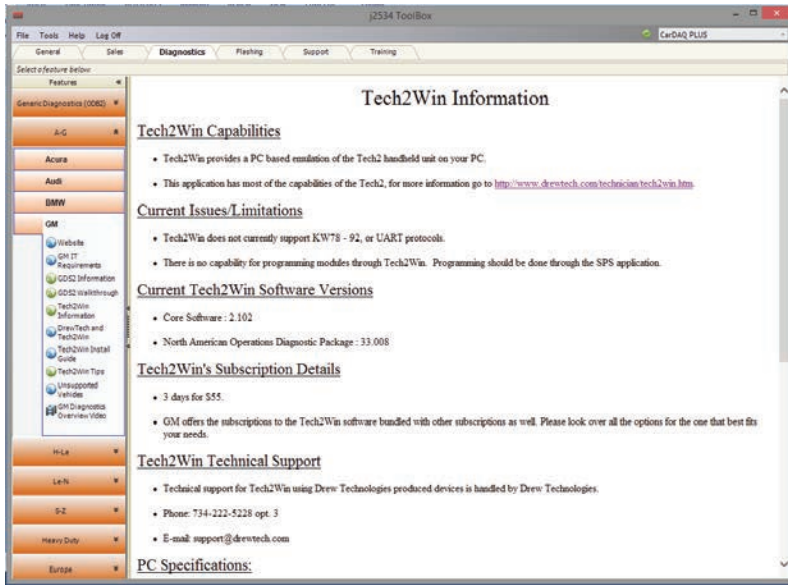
j2534 ToolBox

File Tools Help Log Off

CarDAQ PLUS

General Sales Diagnostics Flashing Support Training

Select a feature below

Features

Generic Diagnostics (OBD2)

A-G

Acura

Audi

BMW

GM

Website

GM IT Requirements

GDS2 Information

GDS2 Walkthrough

Tech2Win Information

DrewTech and Tech2Win

Tech2Win Install Guide

Tech2Win Tips

Unsupported Vehicles

GM Diagnostics Overview Video

H-La

Le-N

S-Z

Heavy Duty

Europe

Tech2Win Information

Tech2Win Capabilities

- Tech2Win provides a PC based emulation of the Tech2 handheld unit on your PC.
- This application has most of the capabilities of the Tech2, for more information go to http://www.drewtech.com/technician/tech2win.htm.

Current Issues/Limitations

- Tech2Win does not currently support KW78 - 92, or UART protocols.
- There is no capability for programming modules through Tech2Win. Programming should be done through the SPS application.

Current Tech2Win Software Versions

- Core Software : 2.102
- North American Operations Diagnostic Package : 33.008

Tech2Win's Subscription Details

- 3 days for $55.
- GM offers the subscriptions to the Tech2Win software bundled with other subscriptions as well. Please look over all the options for the one that best fits your needs.

Tech2Win Technical Support

- Technical support for Tech2Win using Drew Technologies produced devices is handled by Drew Technologies.
- Phone: 734-222-5228 opt. 3
- E-mail: support@drewtech.com

PC Specifications: